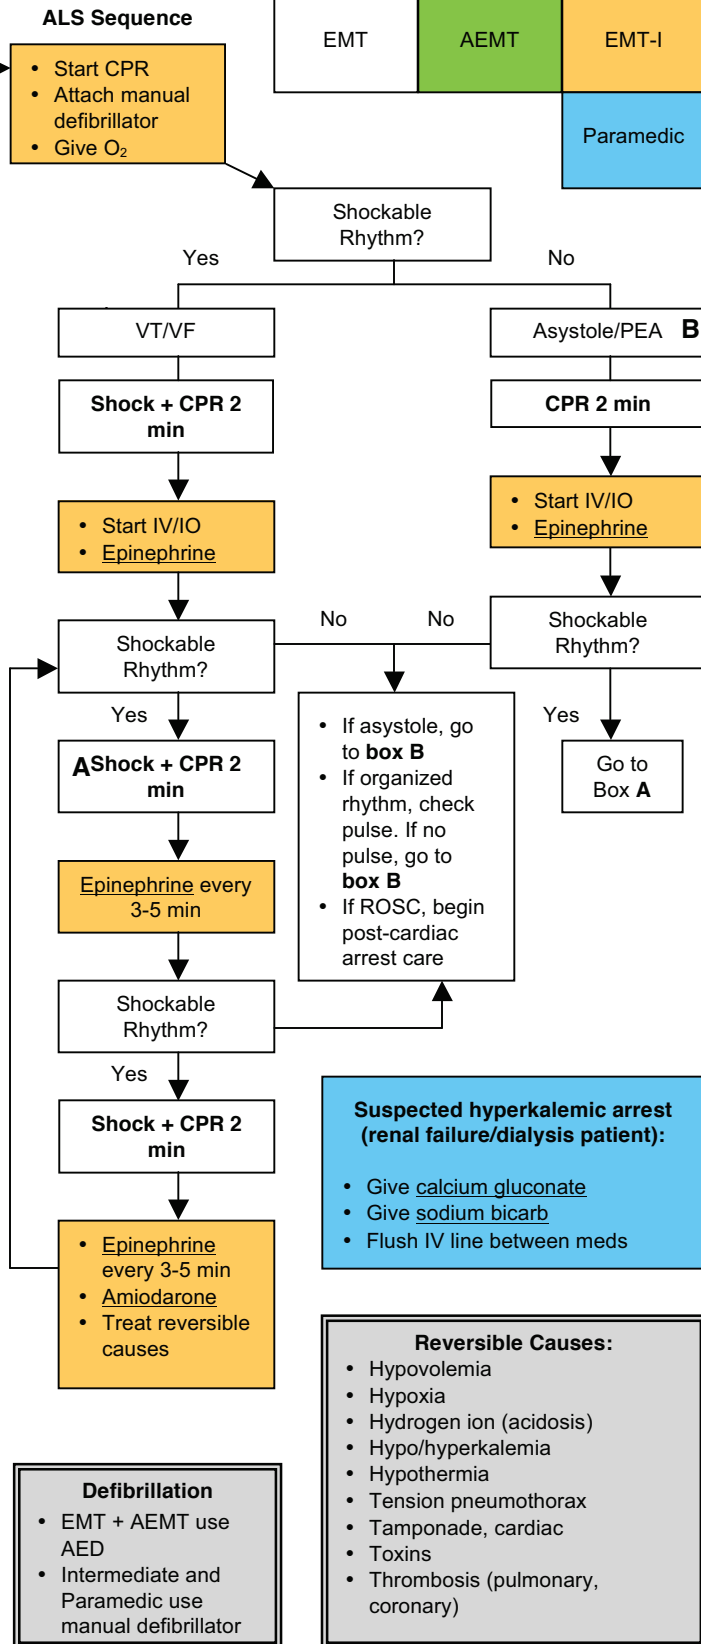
ALS Sequence

- Start CPR
- Attach manual defibrillator
- Give $O_2$

| EMT | AEMT | EMT-I |
|---|---|---|
| | | Paramedic |

Shockable Rhythm?

Yes

No

VT/VF

Shock + CPR 2 min

- Start IV/IO
- Epinephrine

Shockable Rhythm?

Yes

A Shock + CPR 2 min

Epinephrine every 3-5 min

Shockable Rhythm?

Yes

Shock + CPR 2 min

- Epinephrine every 3-5 min
- Amiodarone
- Treat reversible causes

Asystole/PEA B

CPR 2 min

- Start IV/IO
- Epinephrine

Shockable Rhythm?

Yes

Go to Box A

No

No

- If asystole, go to box B
- If organized rhythm, check pulse. If no pulse, go to box B
- If ROSC, begin post-cardiac arrest care

Suspected hyperkalemic arrest (renal failure/dialysis patient):

- Give calcium gluconate
- Give sodium bicarb
- Flush IV line between meds

Reversible Causes:
- Hypovolemia
- Hypoxia
- Hydrogen ion (acidosis)
- Hypo/hyperkalemia
- Hypothermia
- Tension pneumothorax
- Tamponade, cardiac
- Toxins
- Thrombosis (pulmonary, coronary)

Defibrillation
- EMT + AEMT use AED
- Intermediate and Paramedic use manual defibrillator